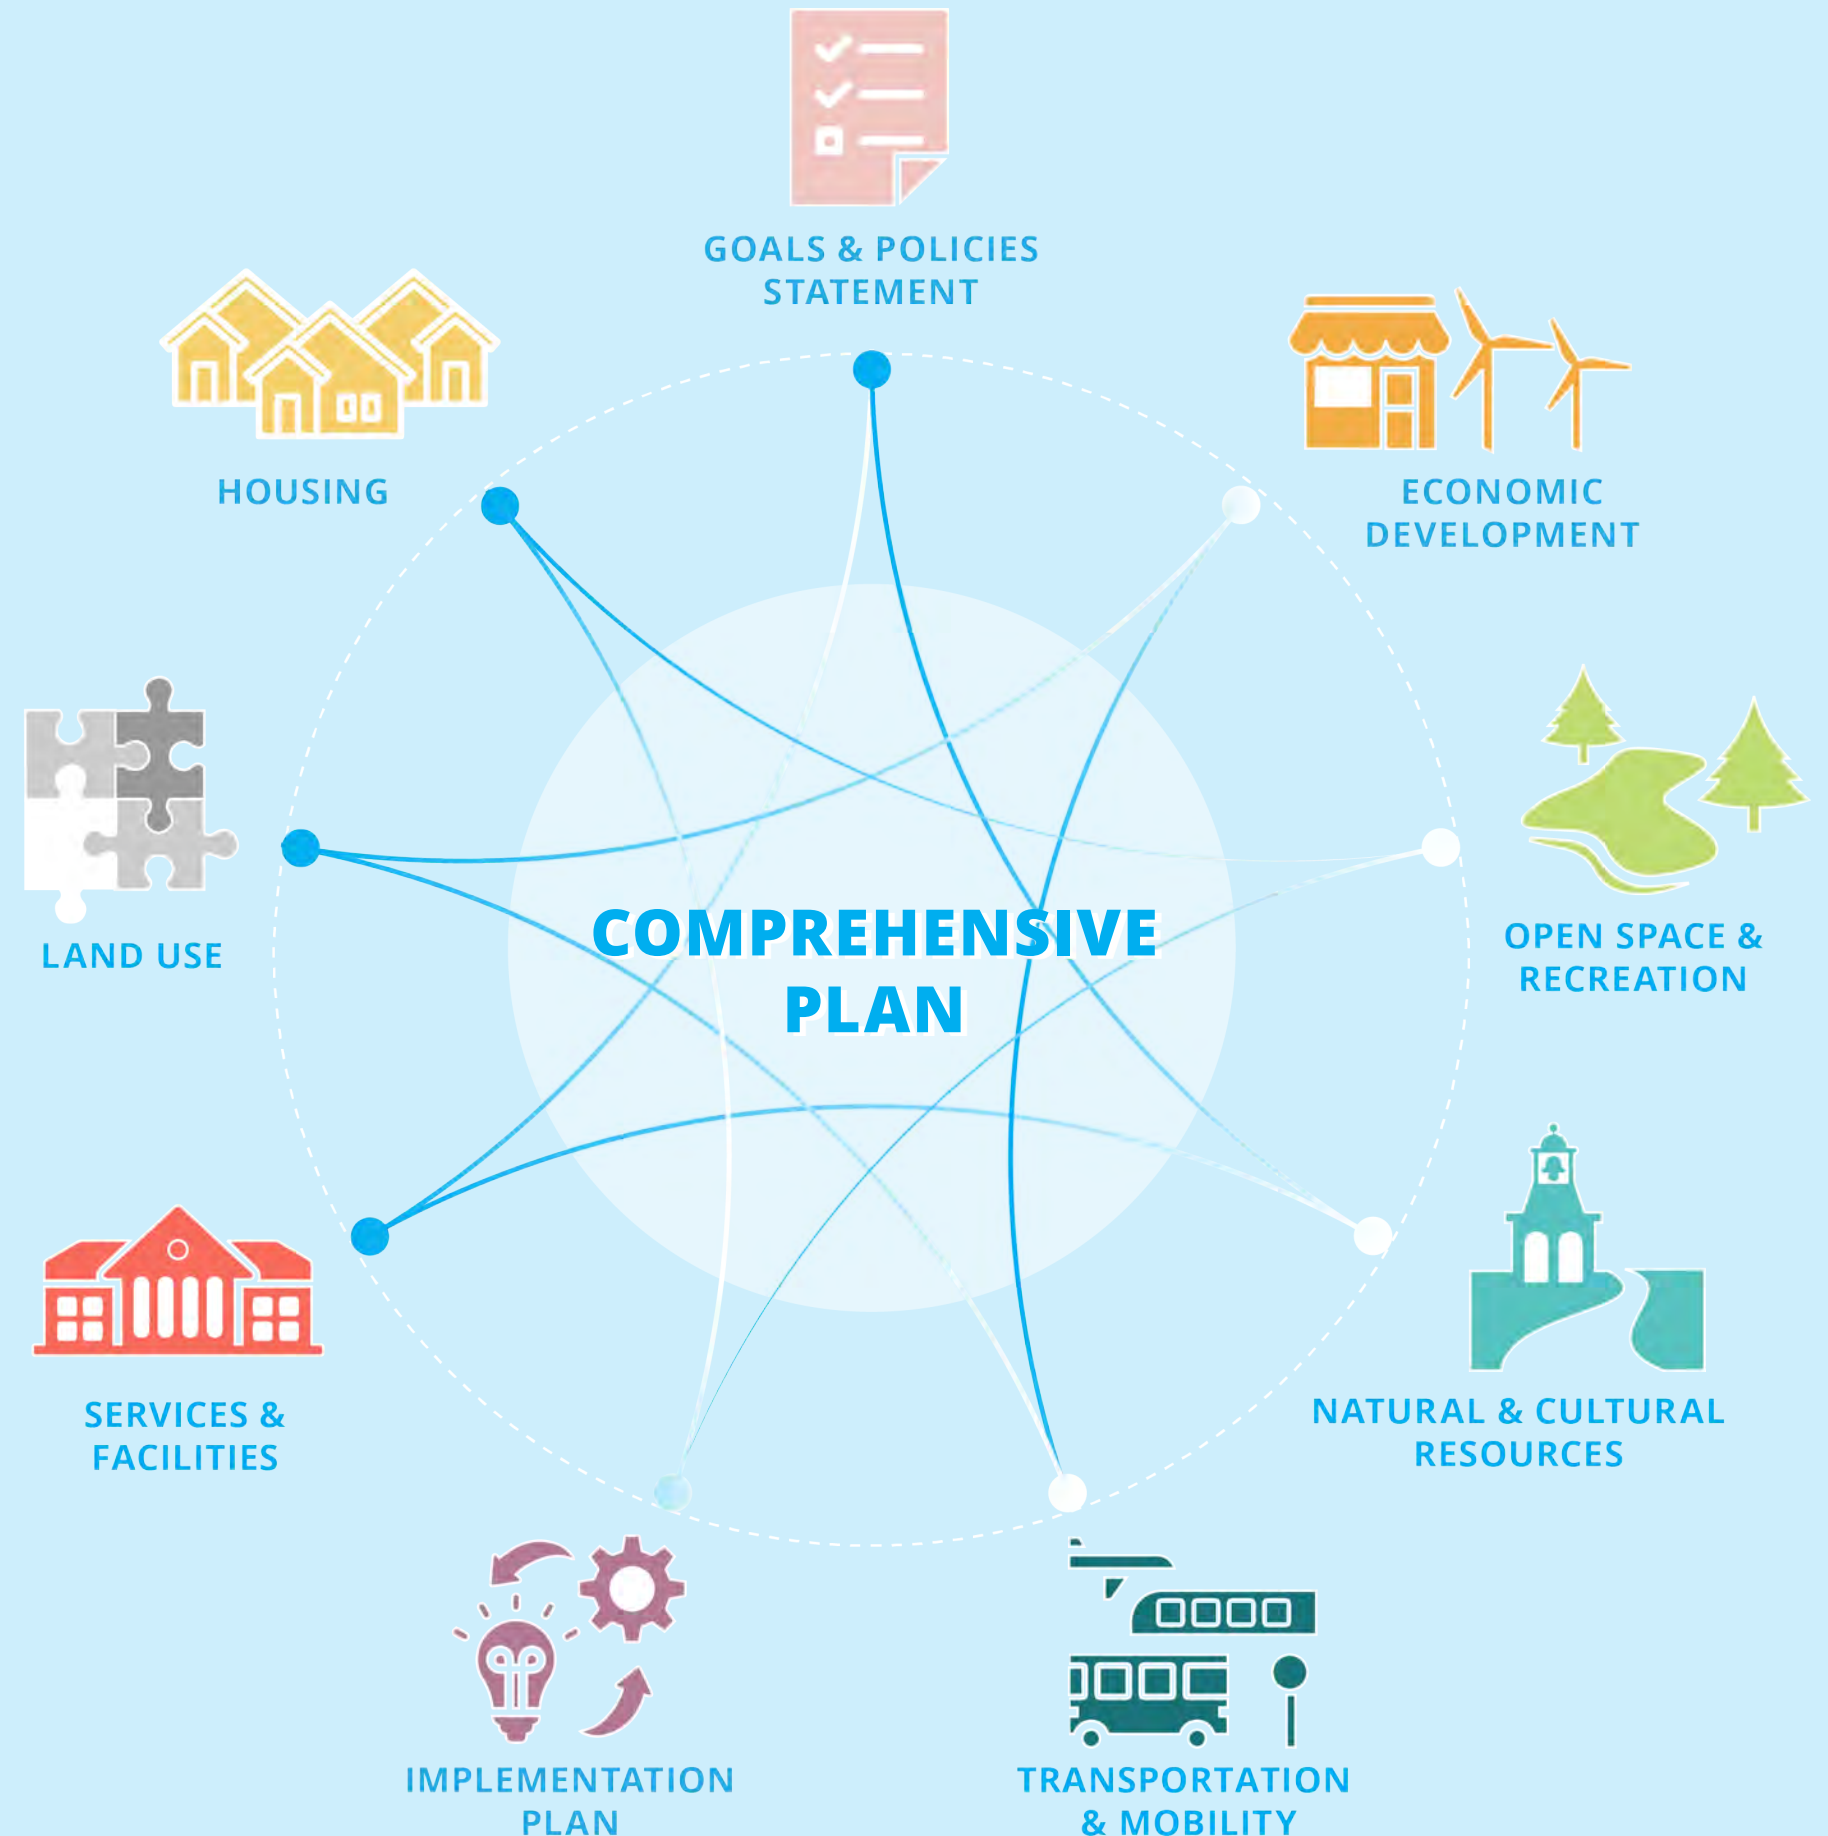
GOALS & POLICIES STATEMENT

HOUSING

ECONOMIC DEVELOPMENT

LAND USE

COMPREHENSIVE PLAN

OPEN SPACE & RECREATION

SERVICES & FACILITIES

NATURAL & CULTURAL RESOURCES

IMPLEMENTATION PLAN

TRANSPORTATION & MOBILITY